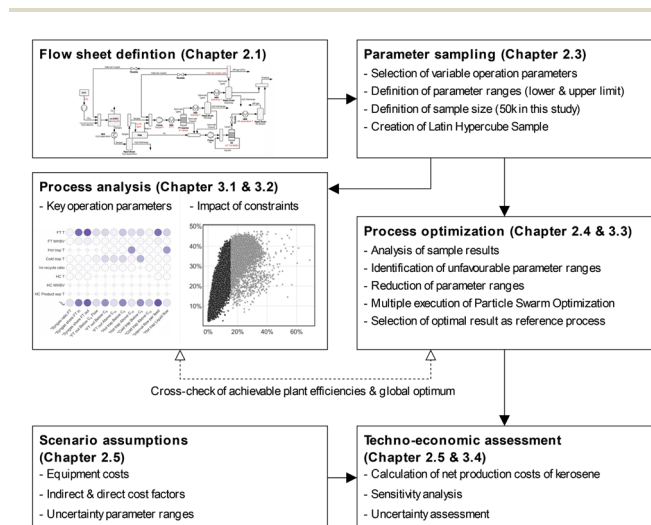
Flow sheet defintion (Chapter 2.1)

Parameter sampling (Chapter 2.3)
- Selection of variable operation parameters
- Definition of parameter ranges (lower & upper limit)
- Definition of sample size (50k in this study)
- Creation of Latin Hypercube Sample

Process analysis (Chapter 3.1 & 3.2)
- Key operation parameters
- Impact of constraints

FT T
FT WHSV
Hot trap T
Cold trap T
hc recycle ratio
HC T
HC WHSV
HC Product sep T

50%
40%
30%
20%
10%
0%
0% 20% 40% 60%

Process optimization (Chapter 2.4 & 3.3)
- Analysis of sample results
- Identification of unfavourable parameter ranges
- Reduction of parameter ranges
- Multiple execution of Particle Swarm Optimization
- Selection of optimal result as reference process

Cross-check of achievable plant efficiencies & global optimum

Scenario assumptions (Chapter 2.5)
- Equipment costs
- Indirect & direct cost factors
- Uncertainty parameter ranges

Techno-economic assessment (Chapter 2.5 & 3.4)
- Calculation of net production costs of kerosene
- Sensitivity analysis
- Uncertainty assessment